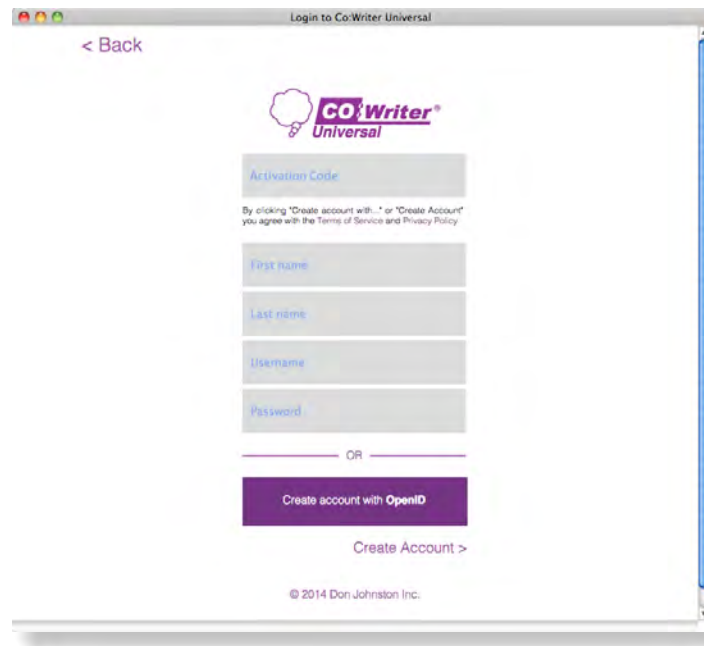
Login to Co:Writer Universal

< Back

CO:Writer®
Universal

Activation Code

By clicking "Create account with..." or "Create Account" you agree with the Terms of Service and Privacy Policy

First name

Last name

Username

Password

OR

Create account with OpenID

Create Account >

© 2014 Don Johnston Inc.